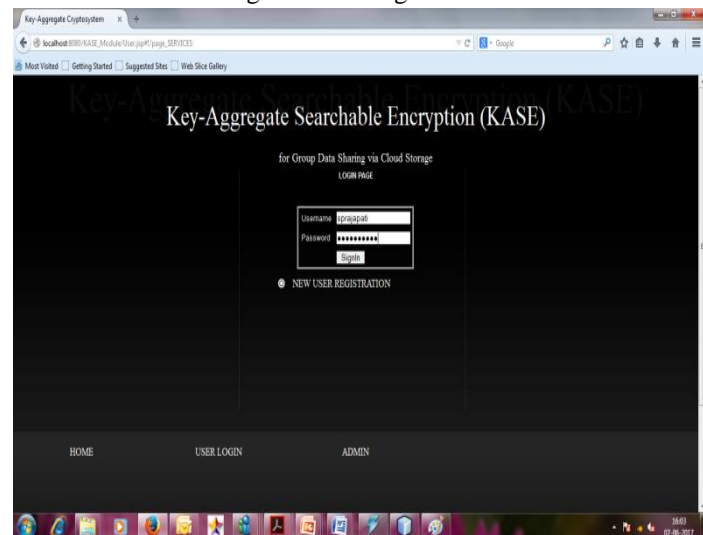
Key-Aggregate Cryptosystem

localhost:8080/KASE_Module/User.jsp#!/page_SERVICES

Google

Most Visited | Getting Started | Suggested Sites | Web Slice Gallery

Key-Aggregate Searchable Encryption (KASE)

Key-Aggregate Searchable Encryption (KASE)

for Group Data Sharing via Cloud Storage

LOGIN PAGE

Username sprajapati

Password ••••••••••

SignIn

NEW USER REGISTRATION

HOME

USER LOGIN

ADMIN

16:03
07-06-2017